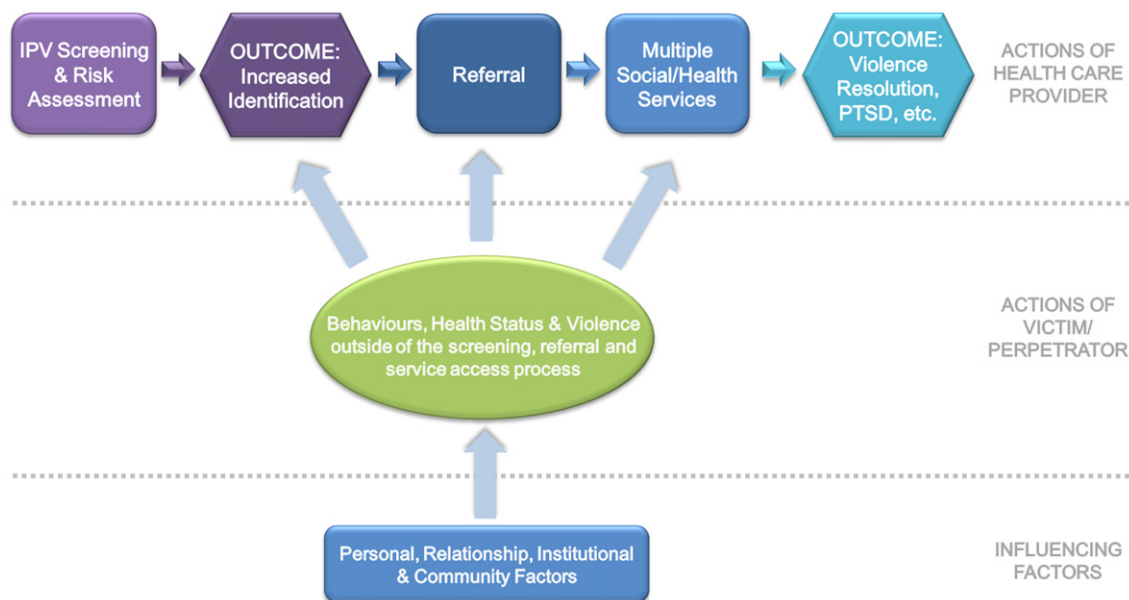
IPV Screening & Risk Assessment

OUTCOME: Increased Identification

Referral

Multiple Social/Health Services

OUTCOME: Violence Resolution, PTSD, etc.

ACTIONS OF HEALTH CARE PROVIDER

Behaviours, Health Status & Violence outside of the screening, referral and service access process

ACTIONS OF VICTIM/ PERPETRATOR

Personal, Relationship, Institutional & Community Factors

INFLUENCING FACTORS